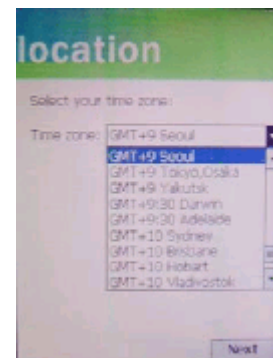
location

Select your time zone:

Time zone: GMT+9 Seoul

GMT+9 Seoul
GMT+9 Tokyo,Osaka
GMT+9 Yakutsk
GMT+9:30 Darwin
GMT+9:30 Adelaide
GMT+10 Sydney
GMT+10 Brisbane
GMT+10 Hobart
GMT+10 Vladivostok

Next